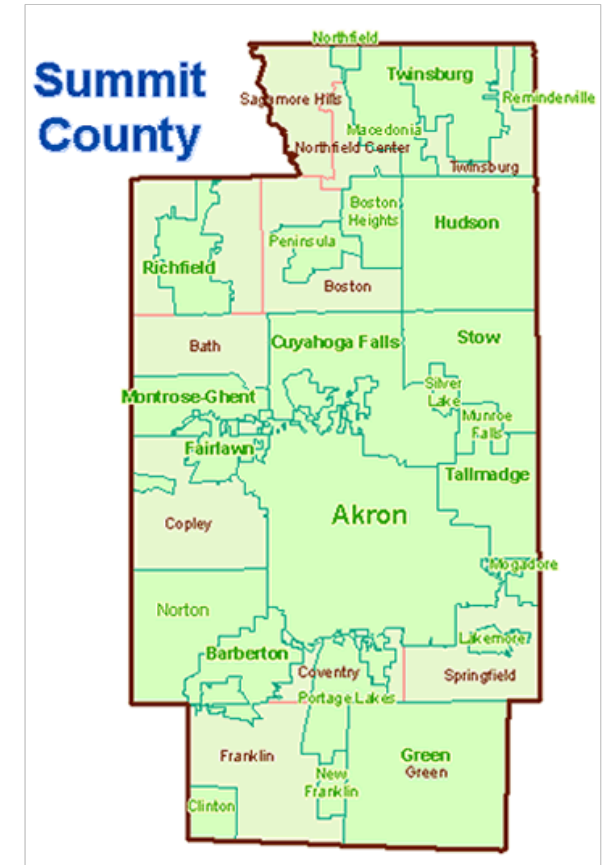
Summit County

Northfield
Twinsburg
Sagamore Hills
Reminderville
Macedonia
Northfield Center
Twinsburg
Boston Heights
Hudson
Peninsula
Richfield
Boston
Bath
Cuyahoga Falls
Stow
Montrose-Ghent
Silver Lake
Munroe Falls
Fairlawn
Tallmadge
Akron
Copley
Mogadore
Norton
Lakemore
Barberton
Coventry
Springfield
Portage Lakes
Franklin
Green
Green
New Franklin
Clinton